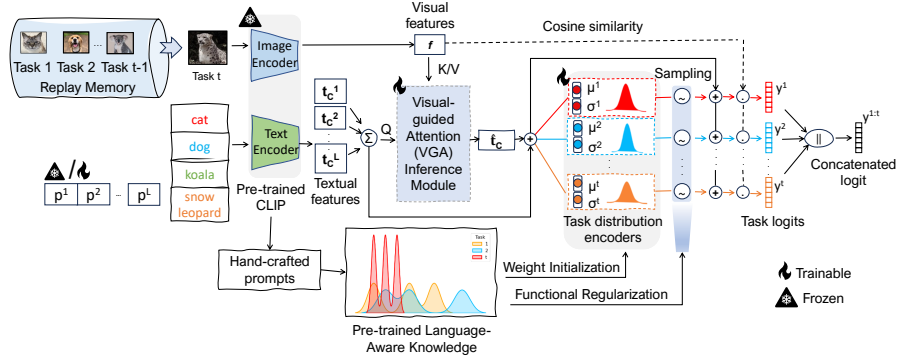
Task 1 Task 2 ... Task t-1
Replay Memory
Task t
Image Encoder
Text Encoder
Pre-trained CLIP
cat
dog
koala
snow leopard
$p^1$ $p^2$ ... $p^L$
Visual features
$f$
K/V
Cosine similarity
$t_c^1$
$t_c^2$
$t_c^L$
$\Sigma$
Q
Textual features
Visual-guided Attention (VGA) Inference Module
$\hat{t}_c$
Sampling
$\mu^1$ $\sigma^1$
$\mu^2$ $\sigma^2$
$\mu^t$ $\sigma^t$
Task distribution encoders
$y^1$
$y^2$
$y^t$
$y^{1:t}$
Concatenated logit
Task logits
Hand-crafted prompts
Task
1
2
t
Pre-trained Language-Aware Knowledge
Weight Initialization
Functional Regularization
Trainable
Frozen